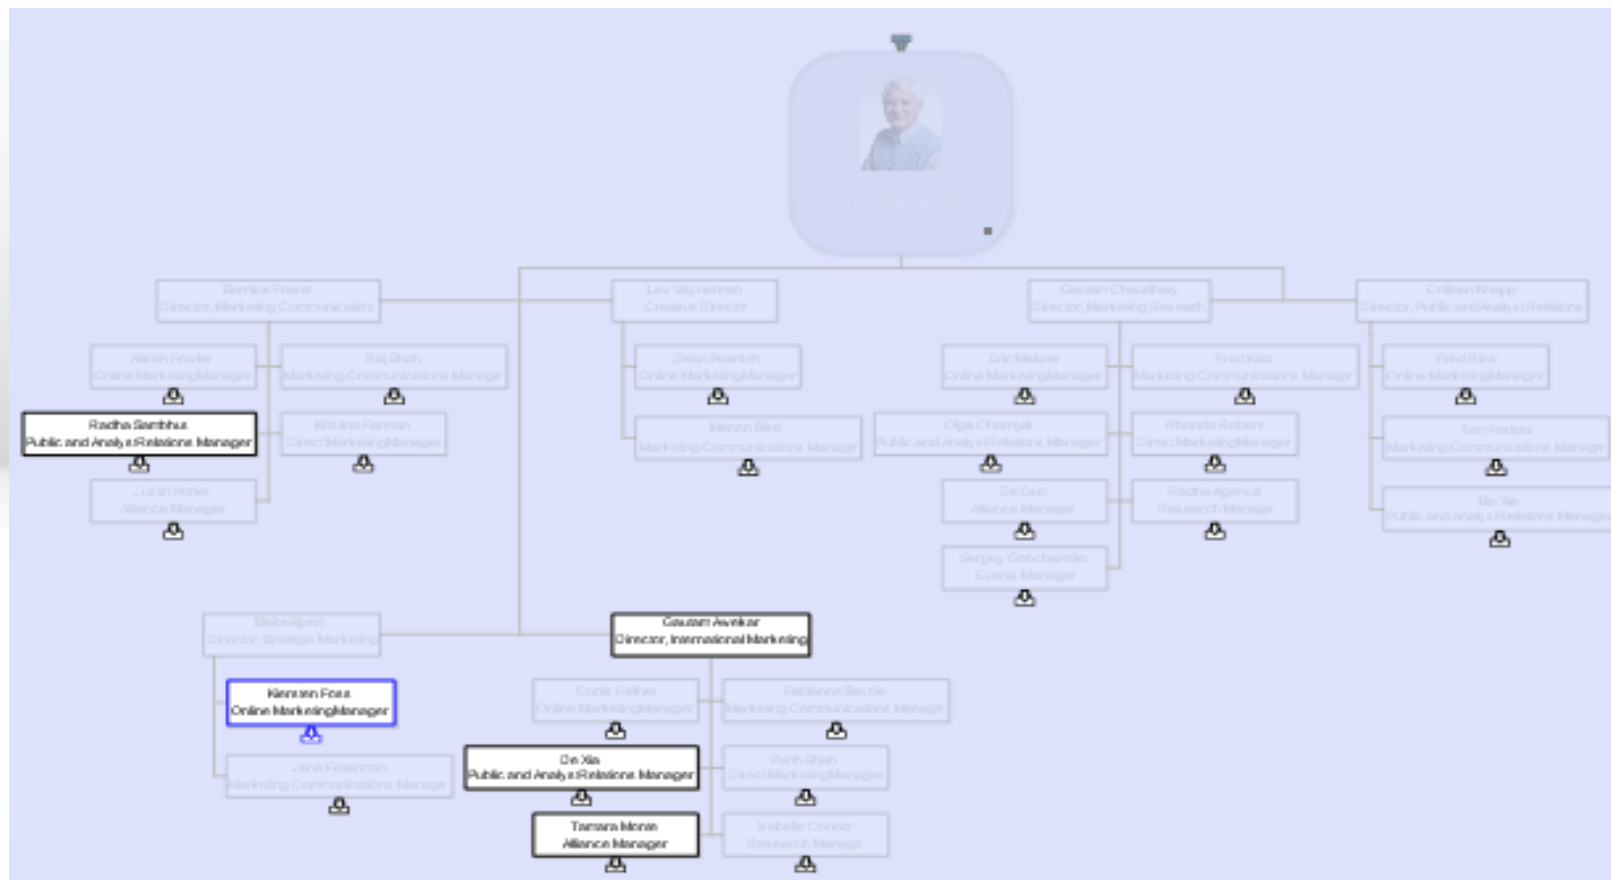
Bernice Fraser
Director, Marketing Communications

Lev Vaynerman
Creative Director

Gautam Chaudhary
Director, Marketing Research

Colleen Knapp
Director, Public and Analyst Relations

Alison Fowler
Online Marketing Manager

Raj Shah
Marketing Communications Manager

Radha Sambhus
Public and Analyst Relations Manager

Kristina Farmen
Direct Marketing Manager

Justin Porter
Alliance Manager

Dean Pearson
Online Marketing Manager

Marvin Blue
Marketing Communications Manager

Eric Meltzer
Online Marketing Manager

Fred Katz
Marketing Communications Manager

Olga Chernyak
Public and Analyst Relations Manager

Rhonda Roberts
Direct Marketing Manager

Da Guo
Alliance Manager

Radha Agarwal
Research Manager

Sergey Goncharenko
Events Manager

Fred Rice
Online Marketing Manager

Tom Fortani
Marketing Communications Manager

Bin Xie
Public and Analyst Relations Manager

Brian Alpert
Director, Strategic Marketing

Gautam Avekar
Director, International Marketing

Kiersten Foss
Online Marketing Manager

Jane Feldmann
Marketing Communications Manager

Curtis Fletcher
Online Marketing Manager

Fabienne Savoie
Marketing Communications Manager

Da Xia
Public and Analyst Relations Manager

Parth Shah
Direct Marketing Manager

Tamara Moran
Alliance Manager

Isabelle Connor
Research Manager